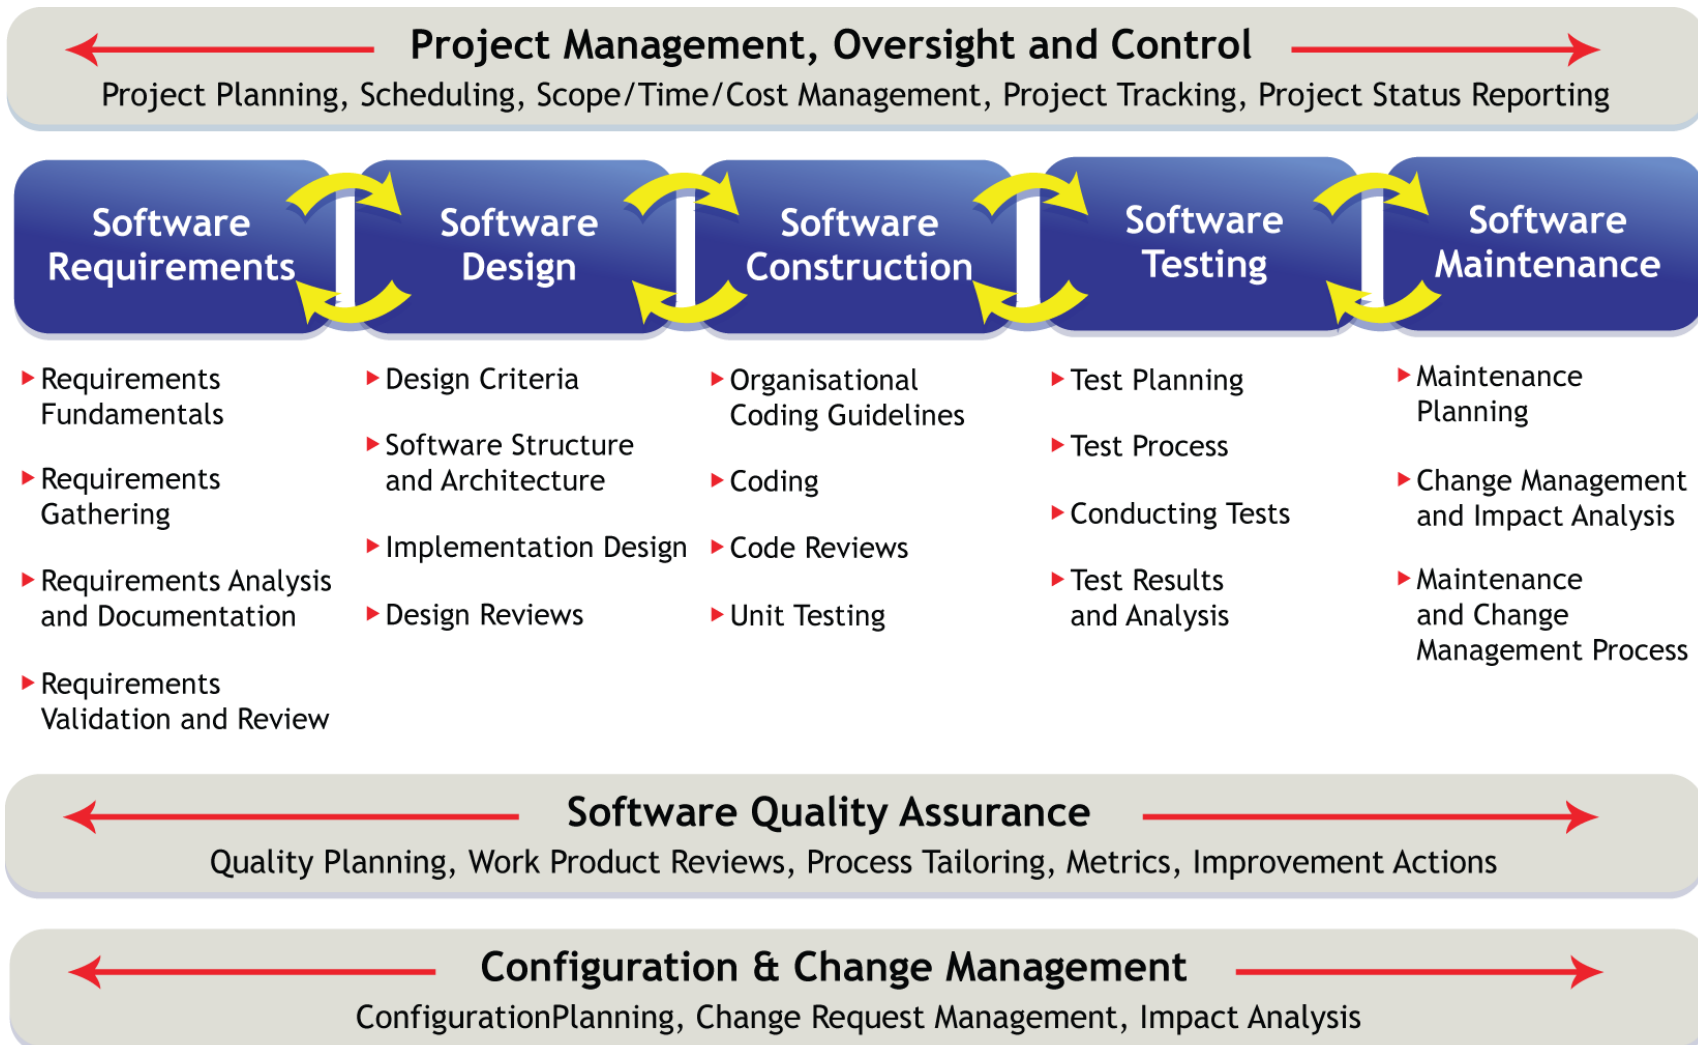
Project Management, Oversight and Control

Project Planning, Scheduling, Scope/Time/Cost Management, Project Tracking, Project Status Reporting

Software Requirements

Software Design

Software Construction

Software Testing

Software Maintenance

Requirements Fundamentals

Requirements Gathering

Requirements Analysis and Documentation

Requirements Validation and Review

Design Criteria

Software Structure and Architecture

Implementation Design

Design Reviews

Organisational Coding Guidelines

Coding

Code Reviews

Unit Testing

Test Planning

Test Process

Conducting Tests

Test Results and Analysis

Maintenance Planning

Change Management and Impact Analysis

Maintenance and Change Management Process

Software Quality Assurance

Quality Planning, Work Product Reviews, Process Tailoring, Metrics, Improvement Actions

Configuration & Change Management

ConfigurationPlanning, Change Request Management, Impact Analysis